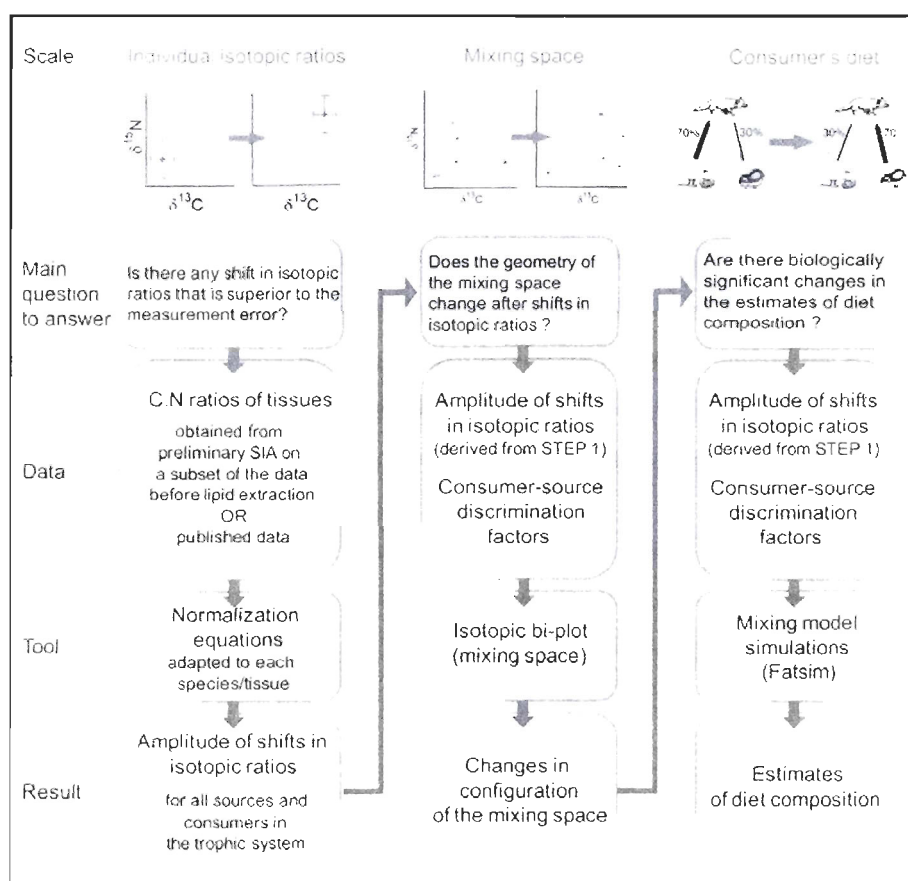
Scale

Individual isotopic ratios

$\delta^{15}N$

$\delta^{13}C$

$\delta^{13}C$

Mixing space

$\delta^{15}N$

$\delta^{13}C$

$\delta^{13}C$

Consumer's diet

70%

30%

30%

70

Main question to answer

Is there any shift in isotopic ratios that is superior to the measurement error?

Does the geometry of the mixing space change after shifts in isotopic ratios ?

Are there biologically significant changes in the estimates of diet composition ?

Data

C:N ratios of tissues

obtained from preliminary SIA on a subset of the data before lipid extraction OR published data

Amplitude of shifts in isotopic ratios (derived from STEP 1)

Consumer-source discrimination factors

Amplitude of shifts in isotopic ratios (derived from STEP 1)

Consumer-source discrimination factors

Tool

Normalization equations adapted to each species/tissue

Isotopic bi-plot (mixing space)

Mixing model simulations (Fatsim)

Result

Amplitude of shifts in isotopic ratios

for all sources and consumers in the trophic system

Changes in configuration of the mixing space

Estimates of diet composition